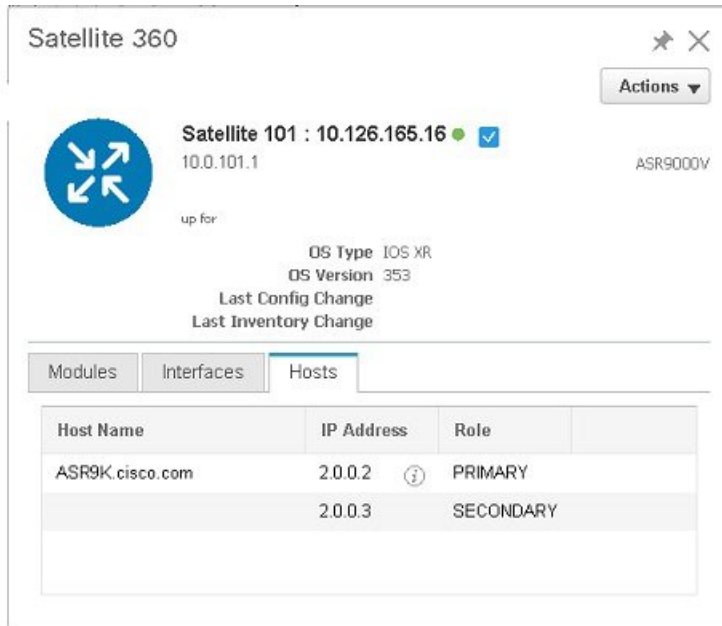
Satellite 360

Actions

Satellite 101 : 10.126.165.16

10.0.101.1

ASR9000V

up for

OS Type IOS XR
OS Version 353
Last Config Change
Last Inventory Change

Modules | Interfaces | Hosts

| Host Name | IP Address | Role |
|---|---|---|
| ASR9K.cisco.com | 2.0.0.2 | PRIMARY |
| | 2.0.0.3 | SECONDARY |